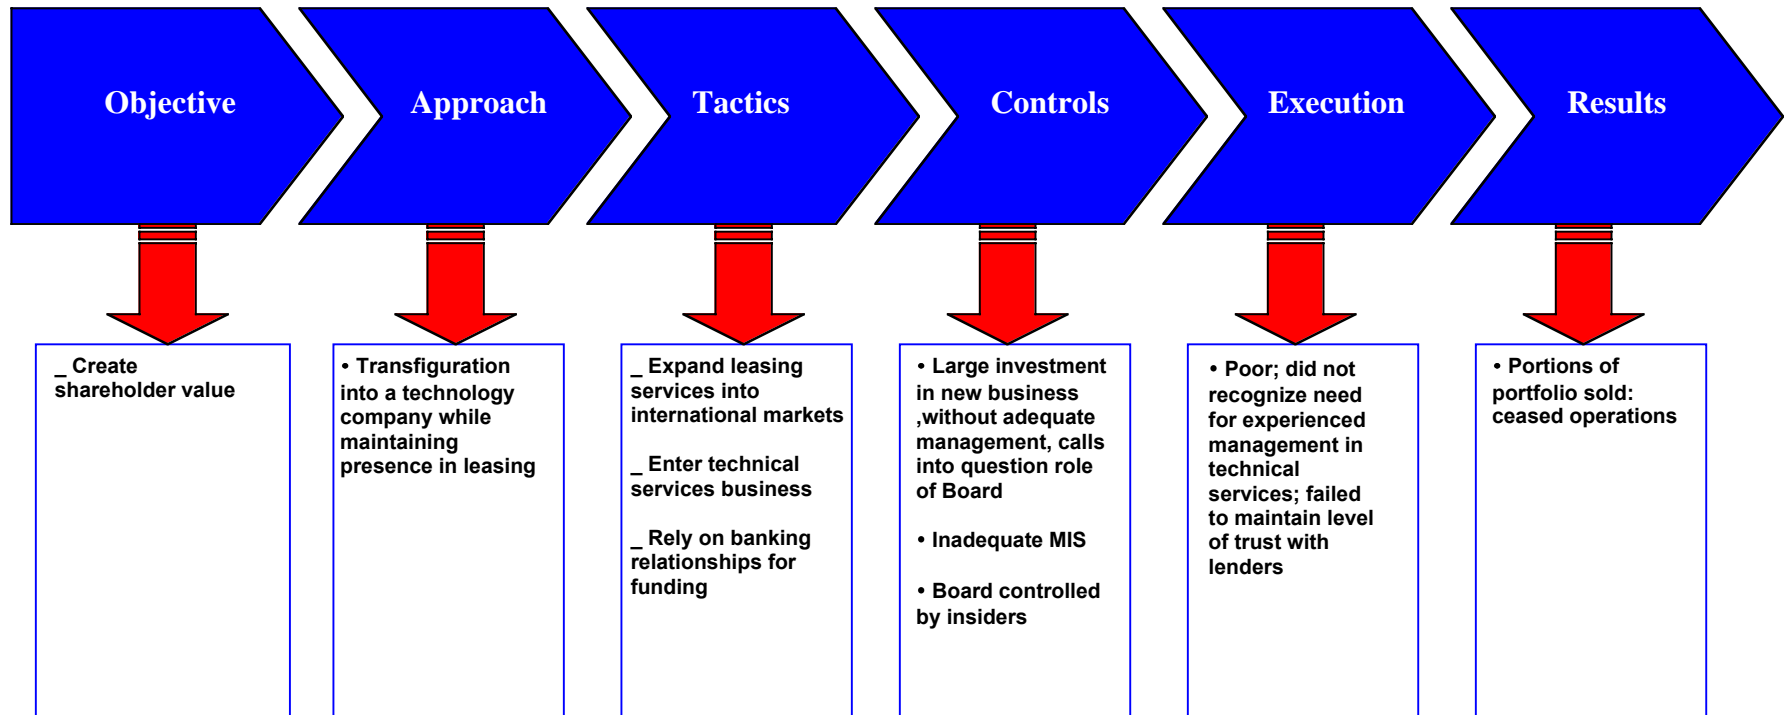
Objective

Approach

Tactics

Controls

Execution

Results

_ Create shareholder value

• Transfiguration into a technology company while maintaining presence in leasing

_ Expand leasing services into international markets

_ Enter technical services business

_ Rely on banking relationships for funding

• Large investment in new business ,without adequate management, calls into question role of Board

• Inadequate MIS

• Board controlled by insiders

• Poor; did not recognize need for experienced management in technical services; failed to maintain level of trust with lenders

• Portions of portfolio sold: ceased operations